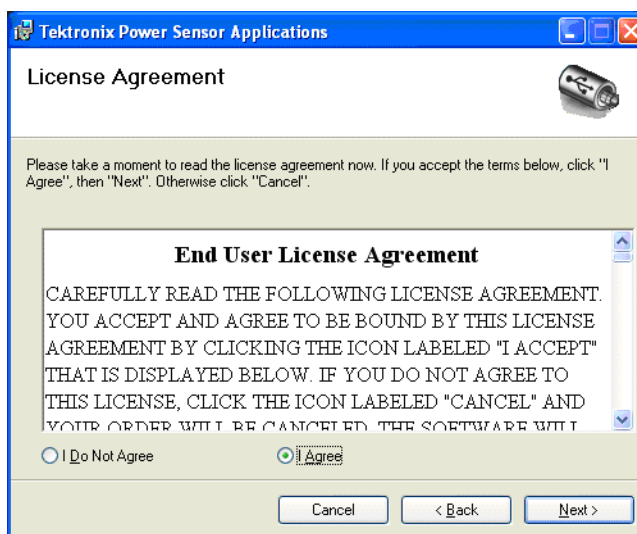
Tektronix Power Sensor Applications

License Agreement

Please take a moment to read the license agreement now. If you accept the terms below, click "I Agree", then "Next". Otherwise click "Cancel".

End User License Agreement

CAREFULLY READ THE FOLLOWING LICENSE AGREEMENT. YOU ACCEPT AND AGREE TO BE BOUND BY THIS LICENSE AGREEMENT BY CLICKING THE ICON LABELED "I ACCEPT" THAT IS DISPLAYED BELOW. IF YOU DO NOT AGREE TO THIS LICENSE, CLICK THE ICON LABELED "CANCEL" AND YOUR ORDER WILL BE CANCELED. THE SOFTWARE WILL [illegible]

I Do Not Agree

I Agree

Cancel

< Back

Next >